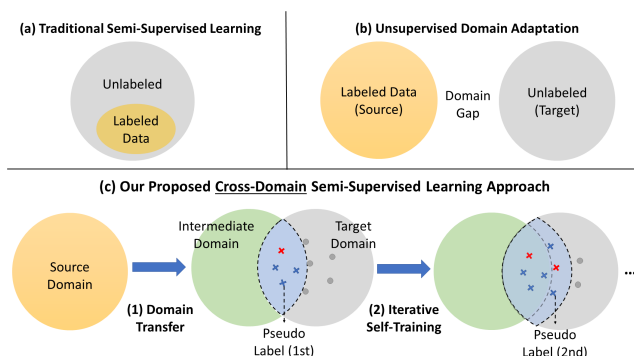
(a) Traditional Semi-Supervised Learning

Unlabeled

Labeled Data

(b) Unsupervised Domain Adaptation

Labeled Data (Source)

Domain Gap

Unlabeled (Target)

(c) Our Proposed Cross-Domain Semi-Supervised Learning Approach

Source Domain

(1) Domain Transfer

Intermediate Domain

Target Domain

Pseudo Label (1st)

(2) Iterative Self-Training

Pseudo Label (2nd)

...